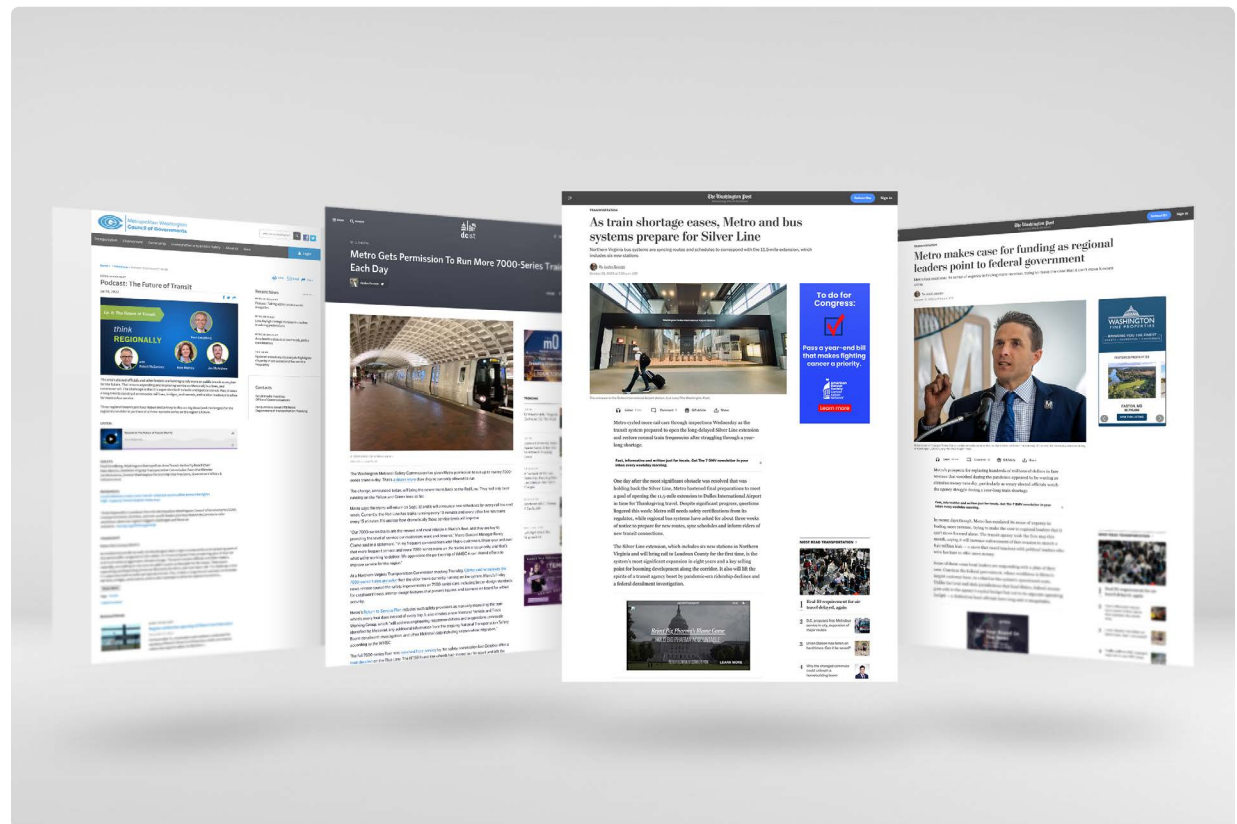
Metropolitan Washington Council of Governments

Podcast: The Future of Transit

think REGIONALLY

Contacts

Metro Gets Permission To Run More 7000-Series Trains Each Day

dcist

The Washington Post

As train shortage eases, Metro and bus systems prepare for Silver Line

Northern Virginia bus systems are syncing routes and schedules to correspond with the 11.5-mile extension, which includes six new stations

Metro cycled more rail cars through inspections Wednesday as the transit system prepared to open the long-delayed Silver Line extension and restore normal train frequencies after struggling through a year-long shortage.

One day after the most significant obstacle was resolved that was holding back the Silver Line, Metro hastened final preparations to meet a goal of opening the 11.5-mile extension to Dulles International Airport in time for Thanksgiving travel. Despite significant progress, questions lingered this week Metro will needs safety certifications from its regulator, while regional bus systems have asked for about three weeks of notice to prepare for new routes, sync schedules and inform riders of new transit connections.

The Silver Line extension, which includes six new stations in Northern Virginia and will bring rail to Loudoun County for the first time, is the system's most significant expansion in eight years and a key selling point for booming development along the corridor. It also will lift the spirits of a transit agency beset by pandemic-era ridership declines and a federal derailment investigation.

To do for Congress:

Pass a year-end bill that makes fighting cancer a priority.

Learn more

MOST READ TRANSPORTATION

Metro makes case for funding as regional leaders point to federal government

WASHINGTON FINE PROPERTIES

EASTON, MD